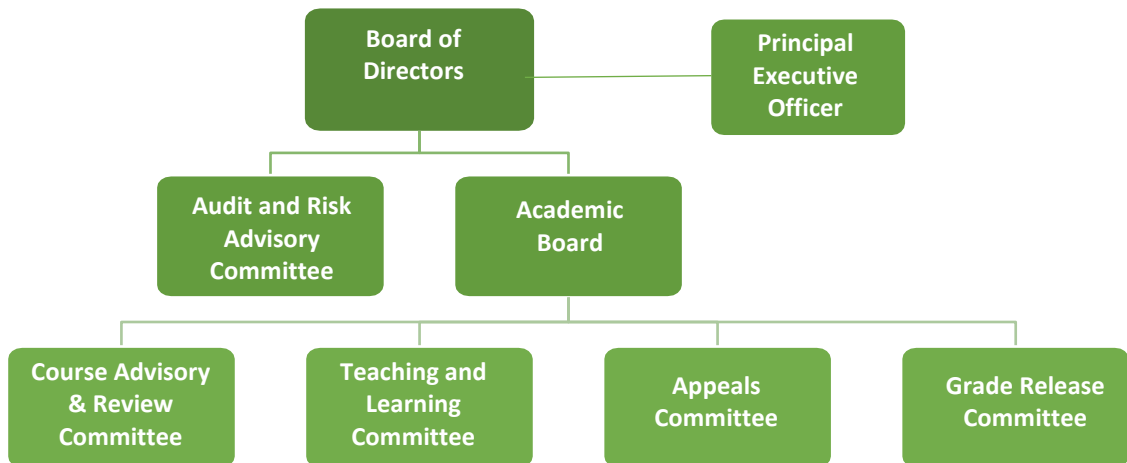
Board of Directors

Principal Executive Officer

Audit and Risk Advisory Committee

Academic Board

Course Advisory & Review Committee

Teaching and Learning Committee

Appeals Committee

Grade Release Committee